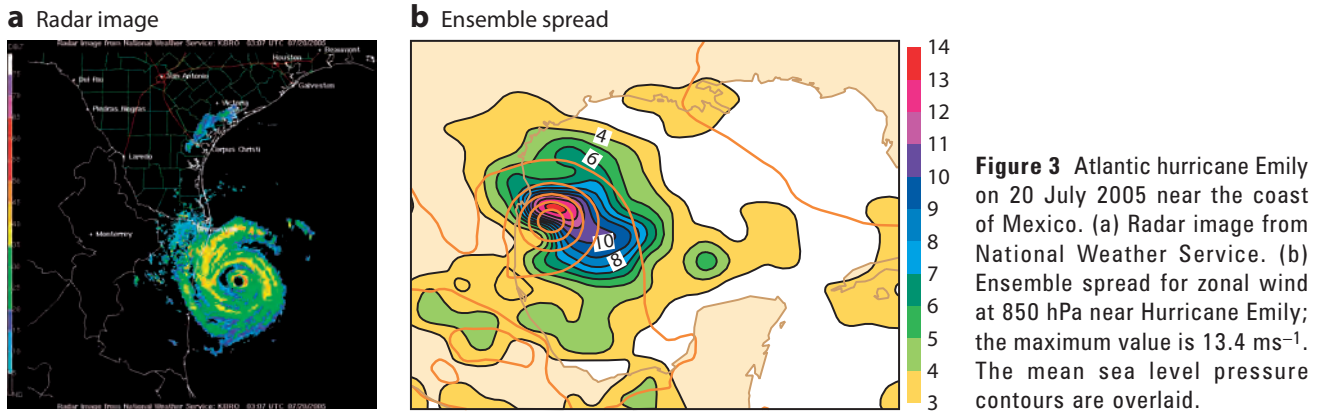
**a** Radar image

Radar image from National Weather Service: KBRO 03:07 UTC 07/20/2005

Beaumont
Houston
Galveston
Del Rio
San Antonio
Victoria
Piedras Negras
Corpus Christi
Laredo
Monterrey
Brownsville

Radar image from National Weather Service: KBRO 03:07 UTC 07/20/2005

**b** Ensemble spread

4
6
10
8

14
13
12
11
10
9
8
7
6
5
4
3

**Figure 3** Atlantic hurricane Emily on 20 July 2005 near the coast of Mexico. (a) Radar image from National Weather Service. (b) Ensemble spread for zonal wind at 850 hPa near Hurricane Emily; the maximum value is 13.4 ms$^{-1}$. The mean sea level pressure contours are overlaid.